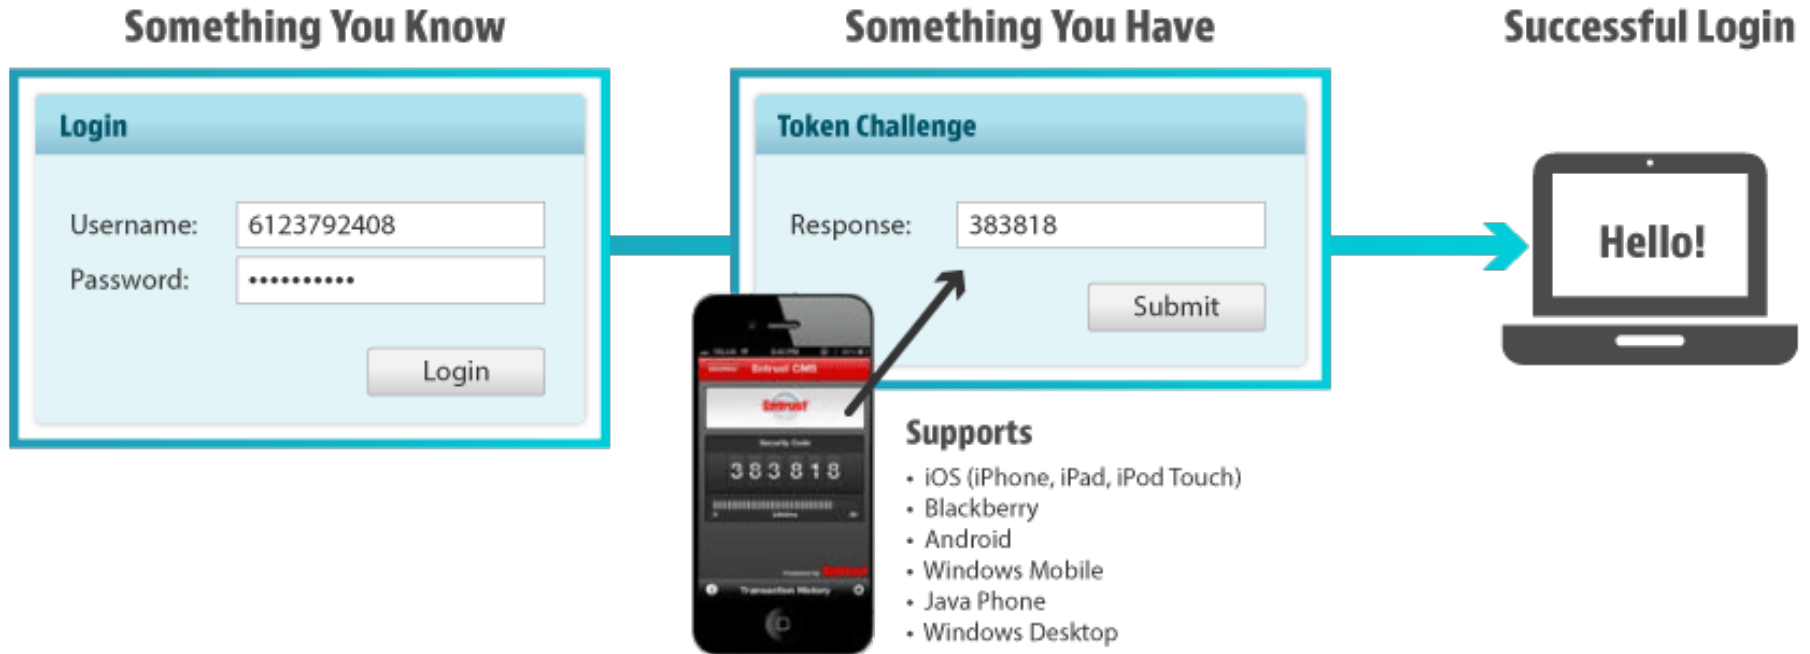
Something You Know

Login

Username: 6123792408

Password: ••••••••••

Login

Something You Have

Token Challenge

Response: 383818

Submit

Entrust CMS

Entrust

Security Code

383818

Transaction History

Supports

• iOS (iPhone, iPad, iPod Touch)
• Blackberry
• Android
• Windows Mobile
• Java Phone
• Windows Desktop

Successful Login

Hello!